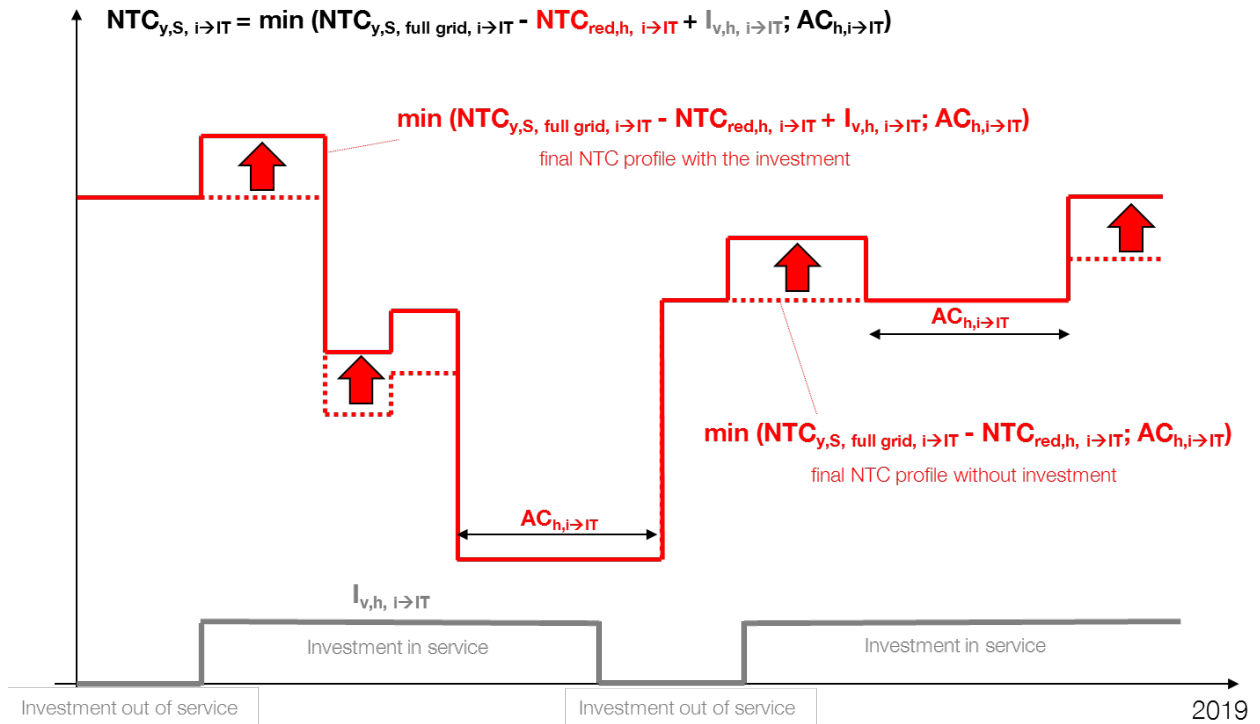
$NTC_{y,S,\ i\rightarrow IT}$ = min ($NTC_{y,S,\ full\ grid,\ i\rightarrow IT}$ - $NTC_{red,h,\ i\rightarrow IT}$ + $I_{v,h,\ i\rightarrow IT}$; $AC_{h,i\rightarrow IT}$)

min ($NTC_{y,S,\ full\ grid,\ i\rightarrow IT}$ - $NTC_{red,h,\ i\rightarrow IT}$ + $I_{v,h,\ i\rightarrow IT}$; $AC_{h,i\rightarrow IT}$)

final NTC profile with the investment

$AC_{h,i\rightarrow IT}$

min ($NTC_{y,S,\ full\ grid,\ i\rightarrow IT}$ - $NTC_{red,h,\ i\rightarrow IT}$; $AC_{h,i\rightarrow IT}$)

final NTC profile without investment

$AC_{h,i\rightarrow IT}$

$I_{v,h,\ i\rightarrow IT}$

Investment in service

Investment in service

Investment out of service

Investment out of service

2019